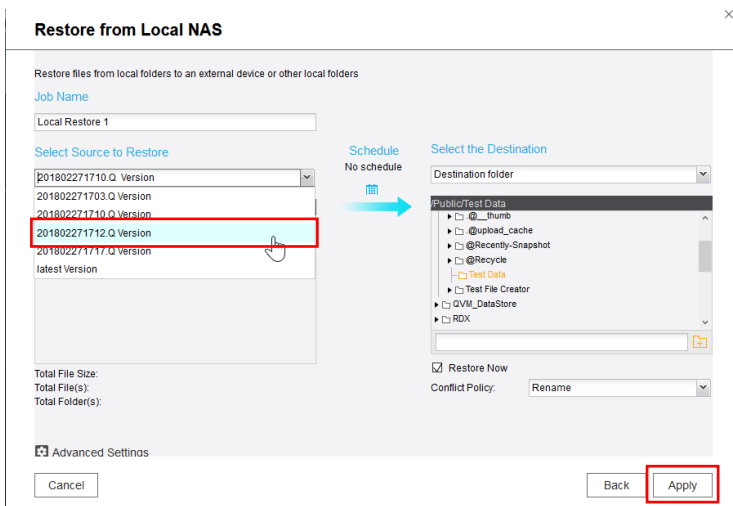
Restore from Local NAS

Restore files from local folders to an external device or other local folders

Job Name

Local Restore 1

Select Source to Restore

201802271710.Q Version

201802271703.Q Version

201802271710.Q Version

201802271712.Q Version

201802271717.Q Version

latest Version

Schedule

No schedule

Select the Destination

Destination folder

/Public/Test Data

.@__thumb

.@upload_cache

@Recently-Snapshot

@Recycle

Test Data

Test File Creator

QVM_DataStore

RDX

Total File Size:

Total File(s):

Total Folder(s):

Restore Now

Conflict Policy:

Rename

Advanced Settings

Cancel

Back

Apply